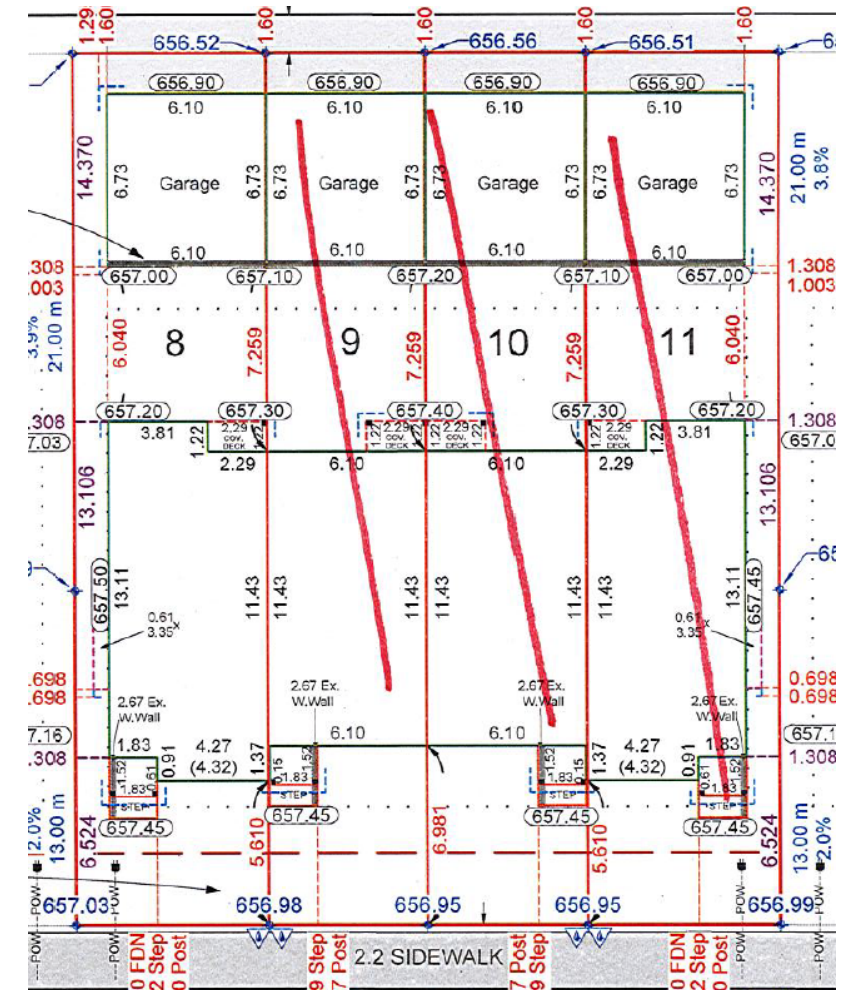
1.29 1.60 1.60 1.60 1.60
656.52 656.56 656.51 6
656.90 656.90 656.90 656.90
6.10 6.10 6.10 6.10
14.370 6.73 Garage 6.73 6.73 Garage 6.73 6.73 Garage 6.73 6.73 Garage 6.73 14.370 21.00 m 3.8%
6.10 6.10 6.10 6.10
.308 .003 657.00 657.10 657.20 657.10 657.00 1.308 1.003
3.9% 21.00 m 6.040 8 7.259 9 7.259 10 7.259 11 6.040
.308 657.20 657.30 657.40 657.30 657.20 1.308
7.03 3.81 1.22 2.29 cov. DECK 1.22 2.29 cov. DECK 1.22 2.29 cov. DECK 1.22 2.29 cov. DECK 1.22 3.81 657.0
2.29 6.10 6.10 2.29
13.106 13.106
657.50 13.11 11.43 11.43 11.43 11.43 11.43 11.43 13.11 657.45 65
0.61 3.35 0.61 3.35
.698 .698 2.67 Ex. W.Wall 2.67 Ex. W.Wall 2.67 Ex. W.Wall 2.67 Ex. W.Wall 0.698 0.698
7.16 6.10 6.10 657.1
.308 1.83 0.91 4.27 (4.32) 1.37 1.52 6.10 1.52 1.37 4.27 (4.32) 0.91 1.83 1.308
1.52 1.83 0.61 STEP 0.15 1.83 STEP 1.52 0.15 1.83 STEP 0.61 1.83 1.52 STEP
2.0% 13.00 m 6.524 657.45 5.610 657.45 6.981 657.45 5.610 657.45 6.524 13.00 m 2.0%
POW POW POW POW
657.03 656.98 656.95 656.95 656.99
0 FDN 2 Step 0 Post 9 Step 7 Post 2.2 SIDEWALK 7 Post 9 Step 0 FDN 2 Step 0 Post